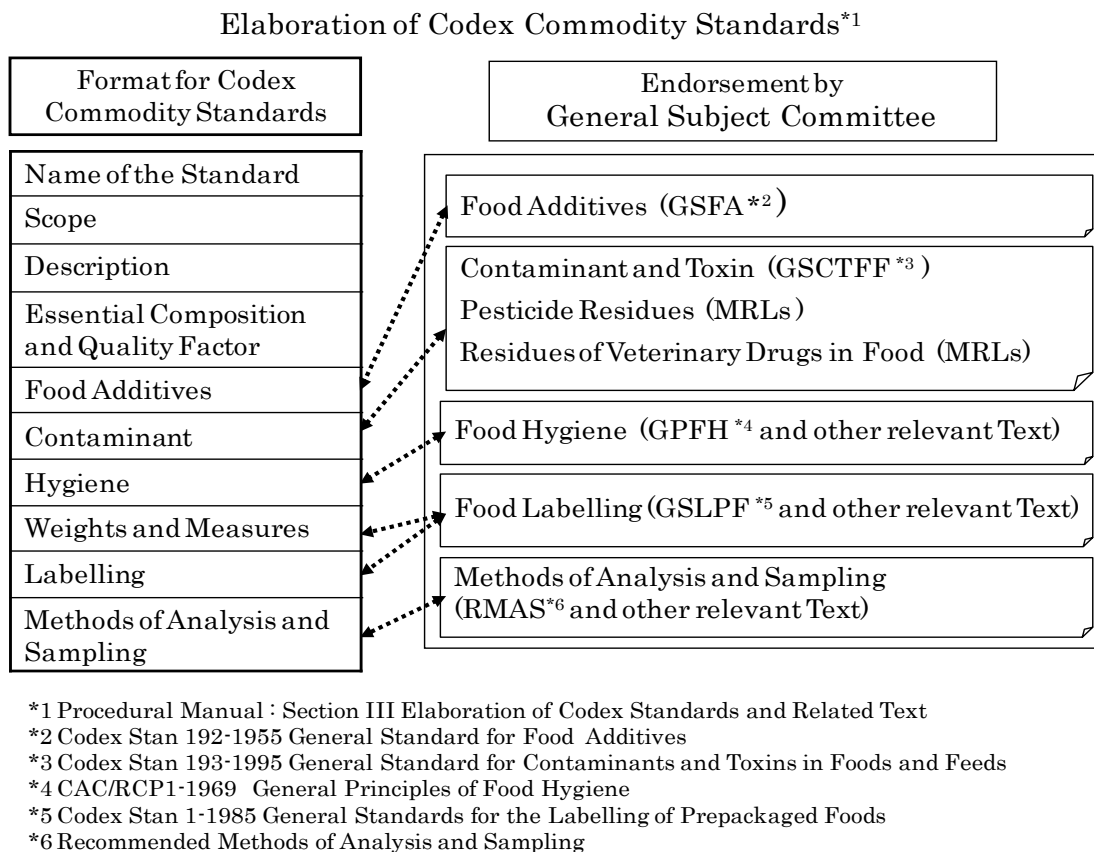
Elaboration of Codex Commodity Standards$^{*1}$

Format for Codex Commodity Standards

Name of the Standard

Scope

Description

Essential Composition and Quality Factor

Food Additives

Contaminant

Hygiene

Weights and Measures

Labelling

Methods of Analysis and Sampling

Endorsement by General Subject Committee

Food Additives (GSFA$^{*2}$)

Contaminant and Toxin (GSCTFF$^{*3}$)

Pesticide Residues (MRLs)

Residues of Veterinary Drugs in Food (MRLs)

Food Hygiene (GPFH$^{*4}$ and other relevant Text)

Food Labelling (GSLPF$^{*5}$ and other relevant Text)

Methods of Analysis and Sampling (RMAS$^{*6}$ and other relevant Text)

*1 Procedural Manual : Section III Elaboration of Codex Standards and Related Text
*2 Codex Stan 192-1955 General Standard for Food Additives
*3 Codex Stan 193-1995 General Standard for Contaminants and Toxins in Foods and Feeds
*4 CAC/RCP1-1969 General Principles of Food Hygiene
*5 Codex Stan 1-1985 General Standards for the Labelling of Prepackaged Foods
*6 Recommended Methods of Analysis and Sampling